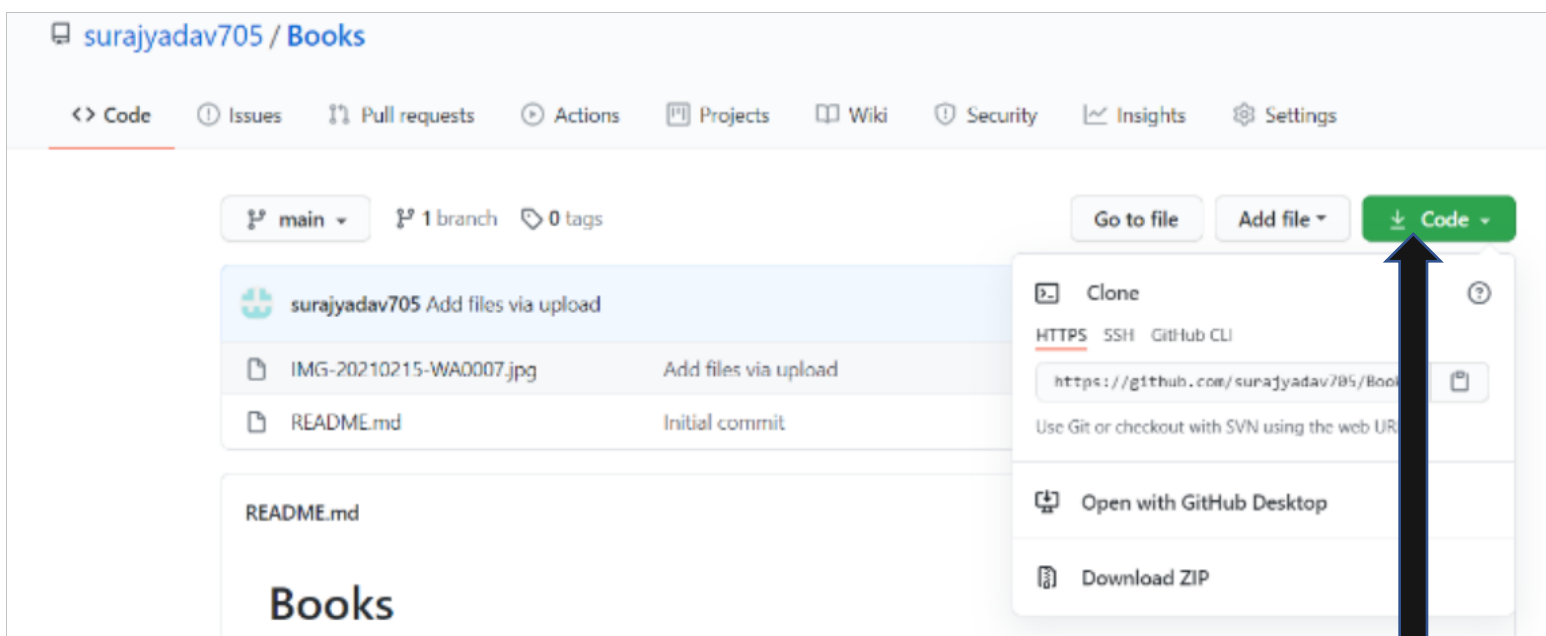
surajyadav705 / Books

<> Code Issues Pull requests Actions Projects Wiki Security Insights Settings

main 1 branch 0 tags

Go to file Add file Code

surajyadav705 Add files via upload

IMG-20210215-WA0007.jpg Add files via upload

README.md Initial commit

README.md

Books

Clone

HTTPS SSH GitHub CLI

https://github.com/surajyadav705/Book

Use Git or checkout with SVN using the web UR

Open with GitHub Desktop

Download ZIP